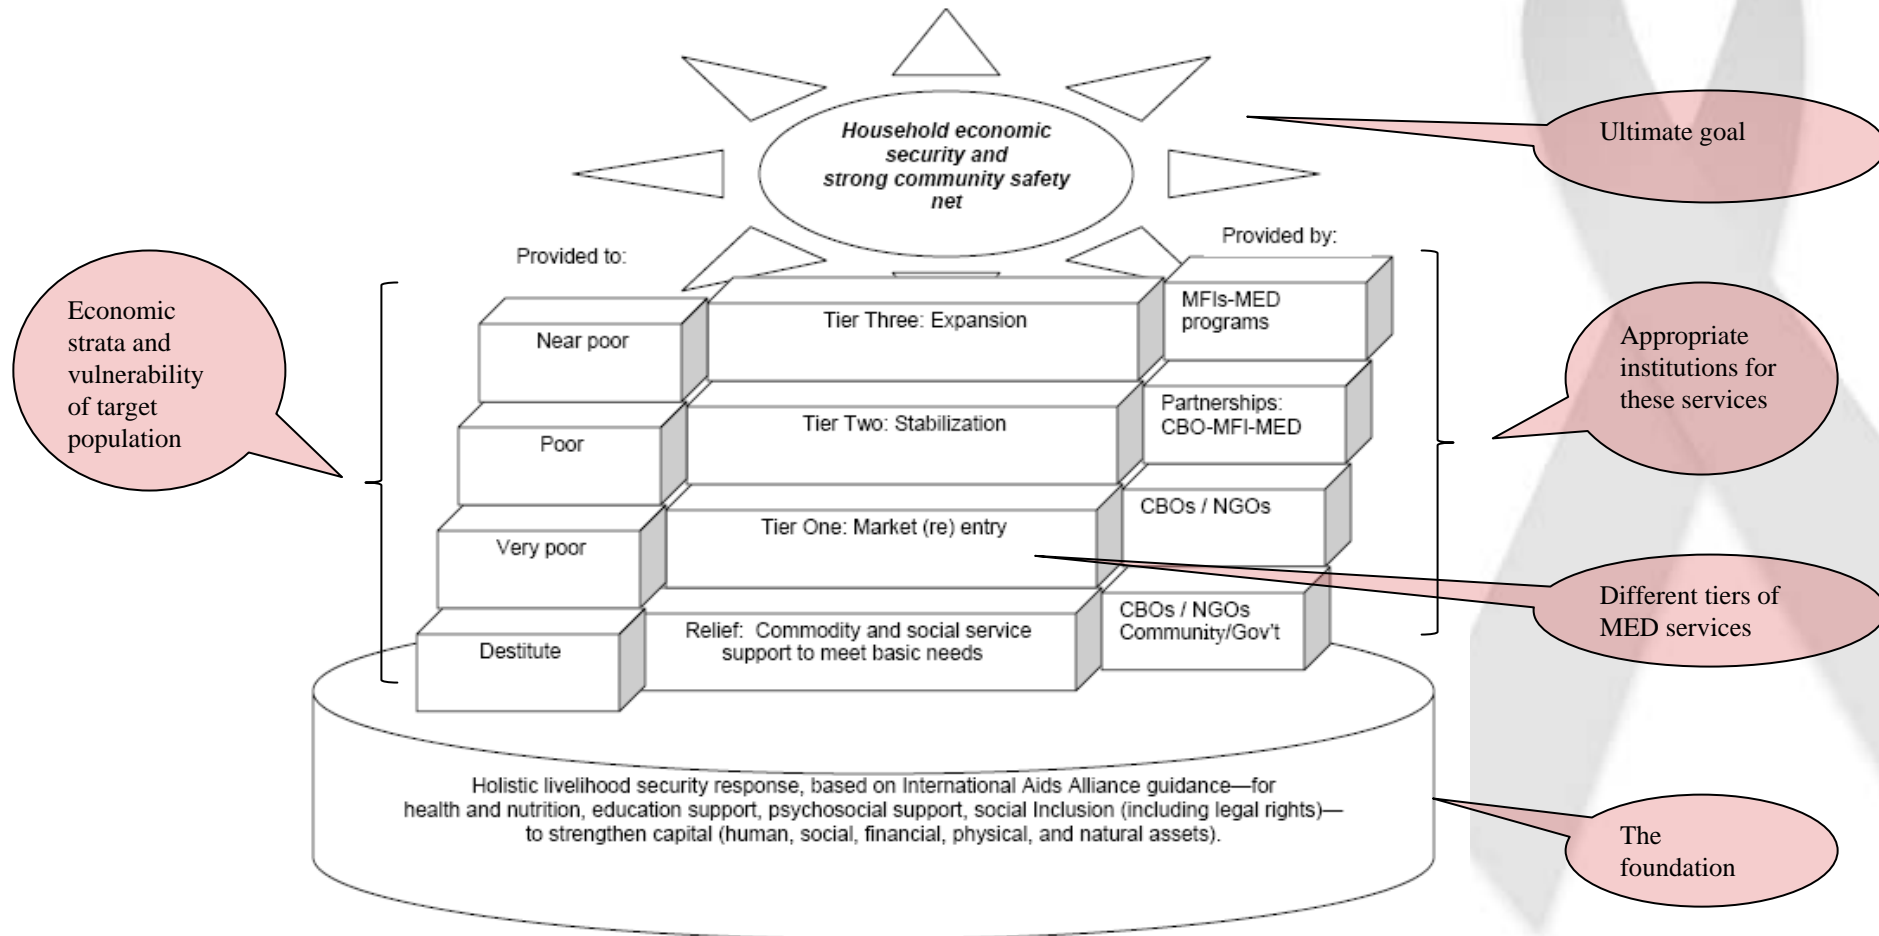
Household economic security and strong community safety net

Ultimate goal

Provided to:

Provided by:

Economic strata and vulnerability of target population

Near poor

Tier Three: Expansion

MFIs-MED programs

Appropriate institutions for these services

Poor

Tier Two: Stabilization

Partnerships: CBO-MFI-MED

Very poor

Tier One: Market (re) entry

CBOs / NGOs

Different tiers of MED services

Destitute

Relief: Commodity and social service support to meet basic needs

CBOs / NGOs Community/Gov't

Holistic livelihood security response, based on International Aids Alliance guidance—for health and nutrition, education support, psychosocial support, social Inclusion (including legal rights)—to strengthen capital (human, social, financial, physical, and natural assets).

The foundation